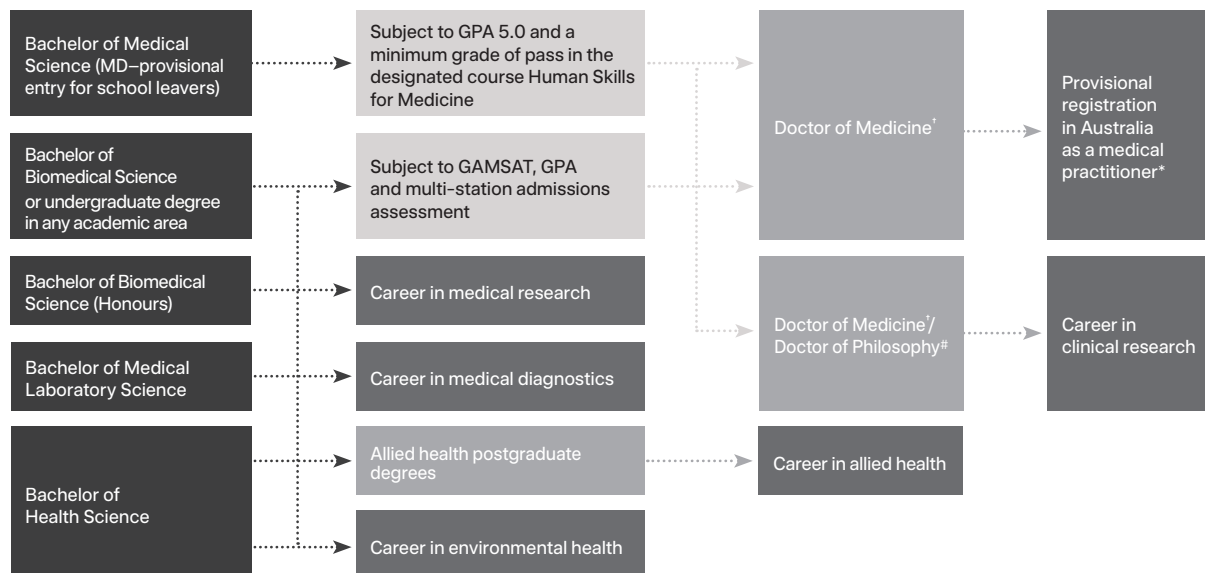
Bachelor of Medical Science (MD–provisional entry for school leavers)

Subject to GPA 5.0 and a minimum grade of pass in the designated course Human Skills for Medicine

Doctor of Medicine†

Provisional registration in Australia as a medical practitioner*

Bachelor of Biomedical Science or undergraduate degree in any academic area

Subject to GAMSAT, GPA and multi-station admissions assessment

Bachelor of Biomedical Science (Honours)

Career in medical research

Doctor of Medicine†/ Doctor of Philosophy#

Career in clinical research

Bachelor of Medical Laboratory Science

Career in medical diagnostics

Bachelor of Health Science

Allied health postgraduate degrees

Career in allied health

Career in environmental health